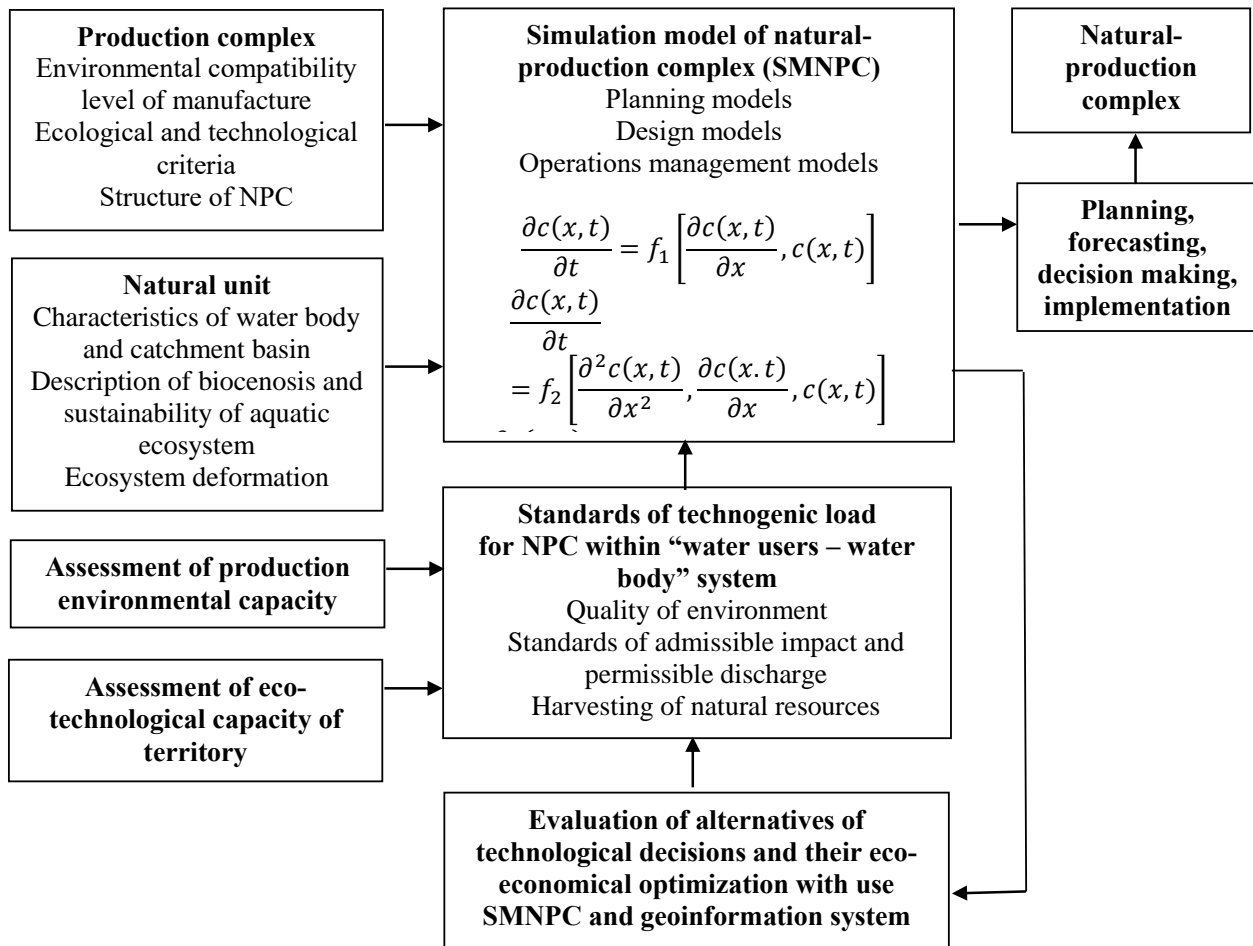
**Production complex**
Environmental compatibility level of manufacture
Ecological and technological criteria
Structure of NPC

**Simulation model of natural-production complex (SMNPC)**
Planning models
Design models
Operations management models

$\frac{\partial c(x,t)}{\partial t} = f_1\left[\frac{\partial c(x,t)}{\partial x}, c(x,t)\right]$

$\frac{\partial c(x,t)}{\partial t} = f_2\left[\frac{\partial^2 c(x,t)}{\partial x^2}, \frac{\partial c(x.t)}{\partial x}, c(x,t)\right]$

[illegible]

**Natural-production complex**

**Planning, forecasting, decision making, implementation**

**Natural unit**
Characteristics of water body and catchment basin
Description of biocenosis and sustainability of aquatic ecosystem
Ecosystem deformation

**Assessment of production environmental capacity**

**Assessment of eco-technological capacity of territory**

**Standards of technogenic load for NPC within "water users – water body" system**
Quality of environment
Standards of admissible impact and permissible discharge
Harvesting of natural resources

**Evaluation of alternatives of technological decisions and their eco-economical optimization with use SMNPC and geoinformation system**